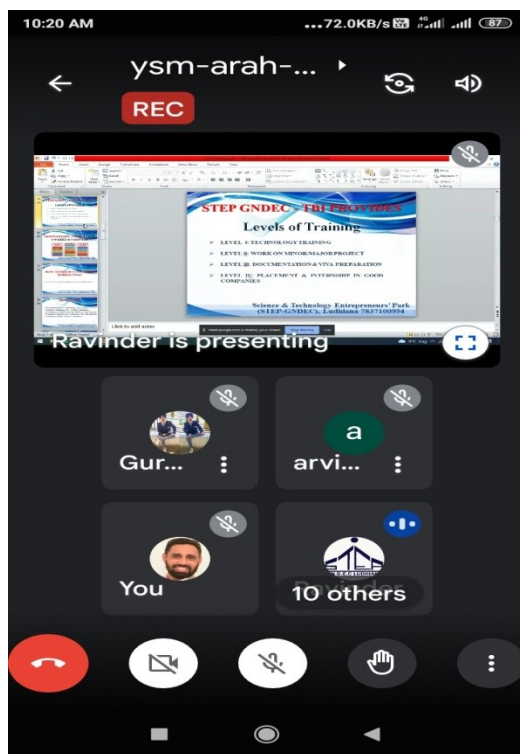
10:20 AM ...72.0KB/s 87

ysm-arah-...

REC

STEP GNDEC - TBI PROVIDES

Levels of Training

LEVEL I: TECHNOLOGY TRAINING

LEVEL II: WORK ON MINOR/MAJOR PROJECT

LEVEL III: DOCUMENTATION & VIVA PREPARATION

LEVEL IV: PLACEMENT & INTERNSHIP IN GOOD COMPANIES

Science & Technology Entrepreneurs' Park (STEP-GNDEC), Ludhiana 7837100954

Ravinder is presenting

Gur...

a

arvi...

You

10 others